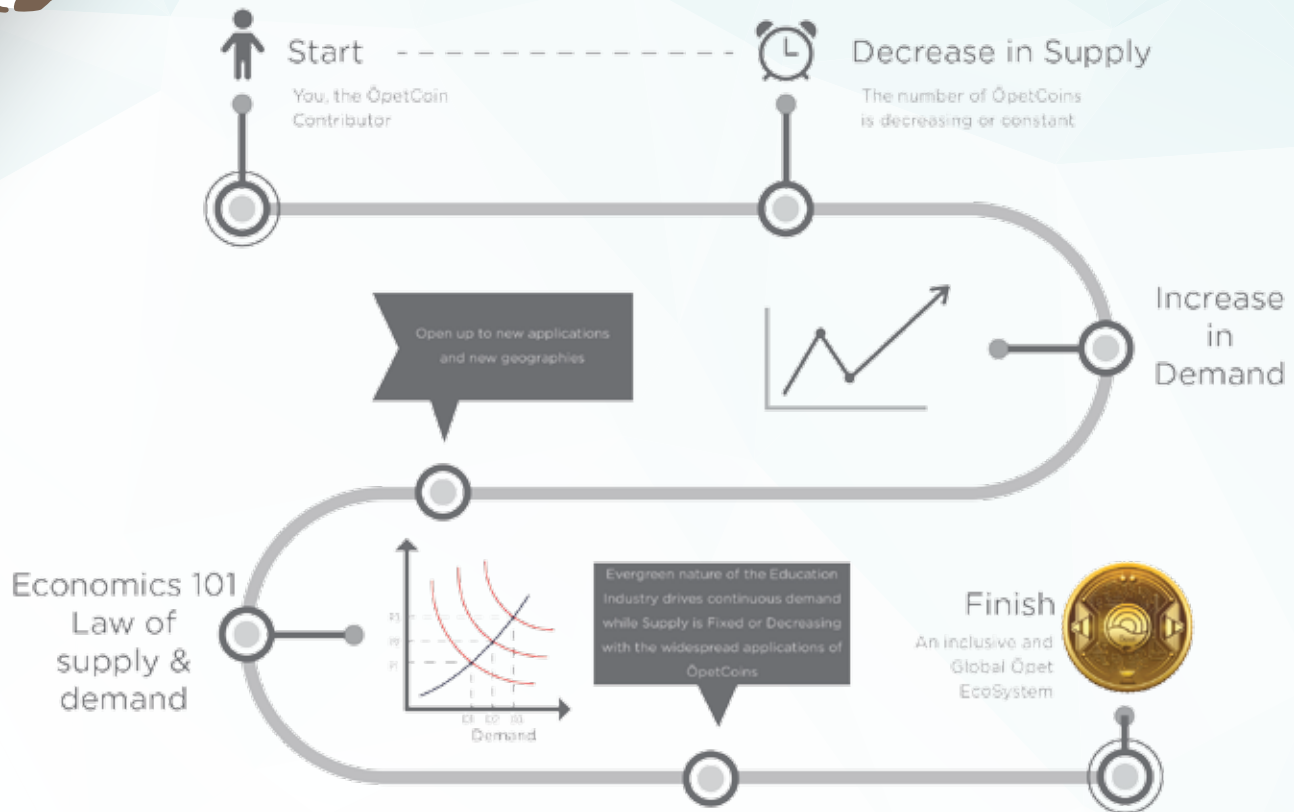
Start

You, the ÖpetCoin Contributor

Decrease in Supply

The number of ÖpetCoins is decreasing or constant

Increase in Demand

Open up to new applications and new geographies

Economics 101 Law of supply & demand

P3
P2
P1
Q1 Q2 Q3
Demand

Evergreen nature of the Education Industry drives continuous demand while Supply is Fixed or Decreasing with the widespread applications of ÖpetCoins

Finish

An inclusive and Global Öpet EcoSystem